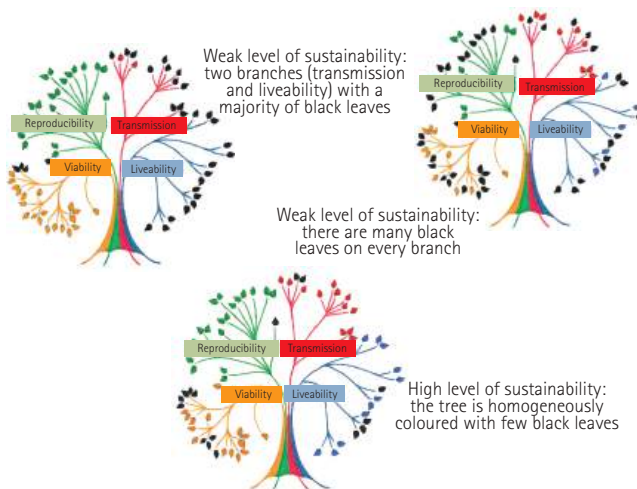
Weak level of sustainability: two branches (transmission and liveability) with a majority of black leaves

Reproducibility
Transmission
Viability
Liveability

Reproducibility
Transmission
Viability
Liveability

Weak level of sustainability: there are many black leaves on every branch

Reproducibility
Transmission
Viability
Liveability

High level of sustainability: the tree is homogeneously coloured with few black leaves